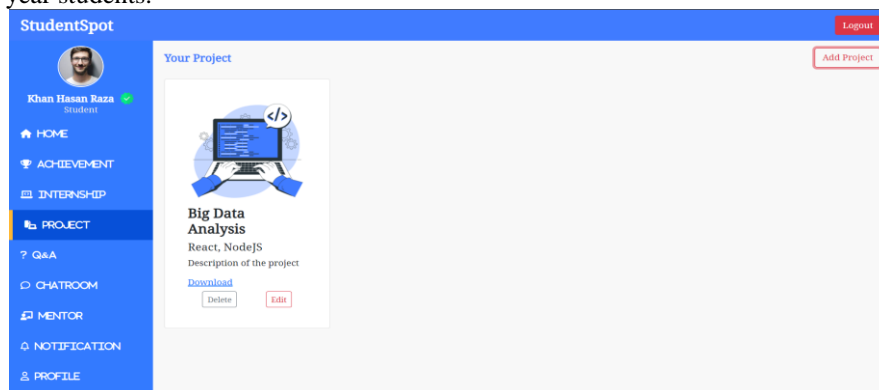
year students.

StudentSpot

Logout

Khan Hasan Raza
Student

HOME
ACHIEVEMENT
INTERNSHIP
PROJECT
? Q&A
CHATROOM
MENTOR
NOTIFICATION
PROFILE

Your Project

Add Project

</>

Big Data Analysis

React, NodeJS

Description of the project

Download

Delete

Edit